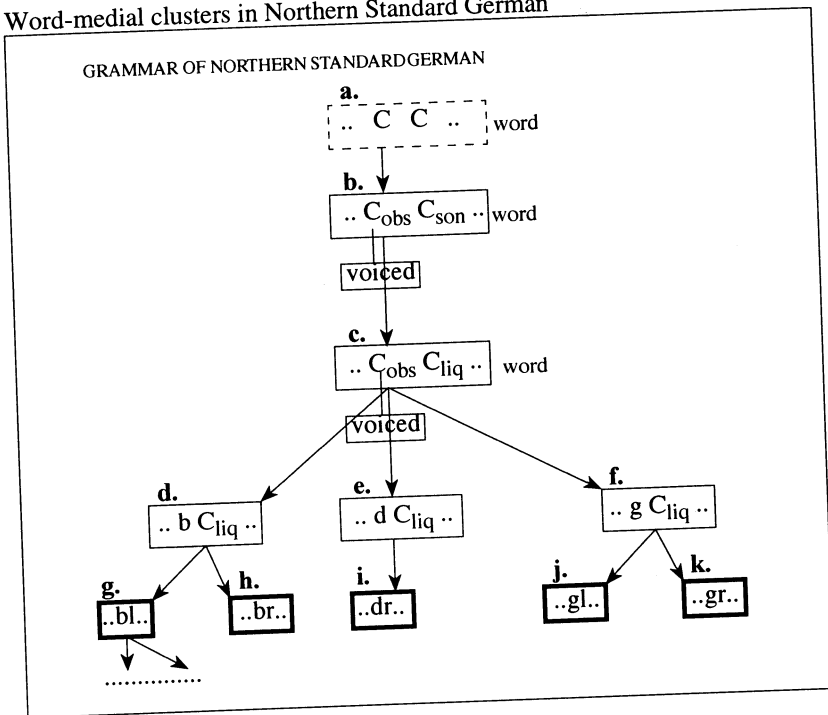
Word-medial clusters in Northern Standard German

GRAMMAR OF NORTHERN STANDARDGERMAN

a.
.. C C .. word

b.
.. $C_{obs}$ $C_{son}$ .. word

voiced

c.
.. $C_{obs}$ $C_{liq}$ .. word

voiced

d.
.. b $C_{liq}$ ..

e.
.. d $C_{liq}$ ..

f.
.. g $C_{liq}$ ..

g.
..bl..

h.
..br..

i.
..dr..

j.
..gl..

k.
..gr..

...............